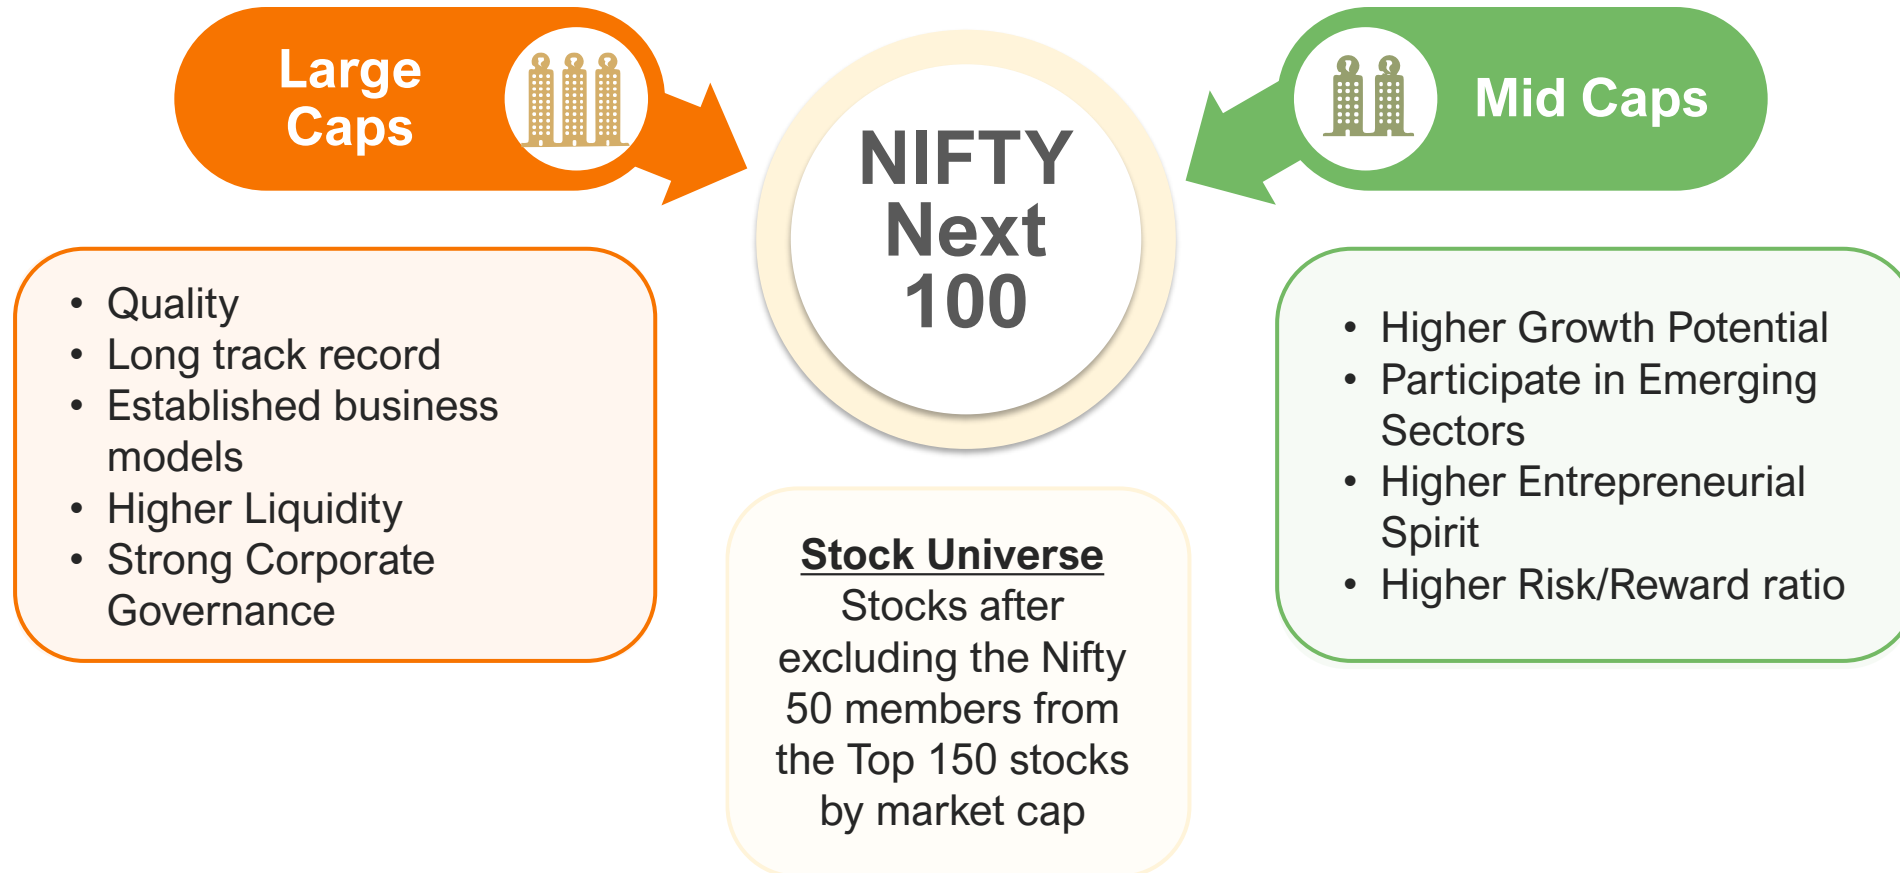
Large Caps

NIFTY Next 100

Mid Caps

- Quality
- Long track record
- Established business models
- Higher Liquidity
- Strong Corporate Governance

Stock Universe
Stocks after excluding the Nifty 50 members from the Top 150 stocks by market cap

- Higher Growth Potential
- Participate in Emerging Sectors
- Higher Entrepreneurial Spirit
- Higher Risk/Reward ratio